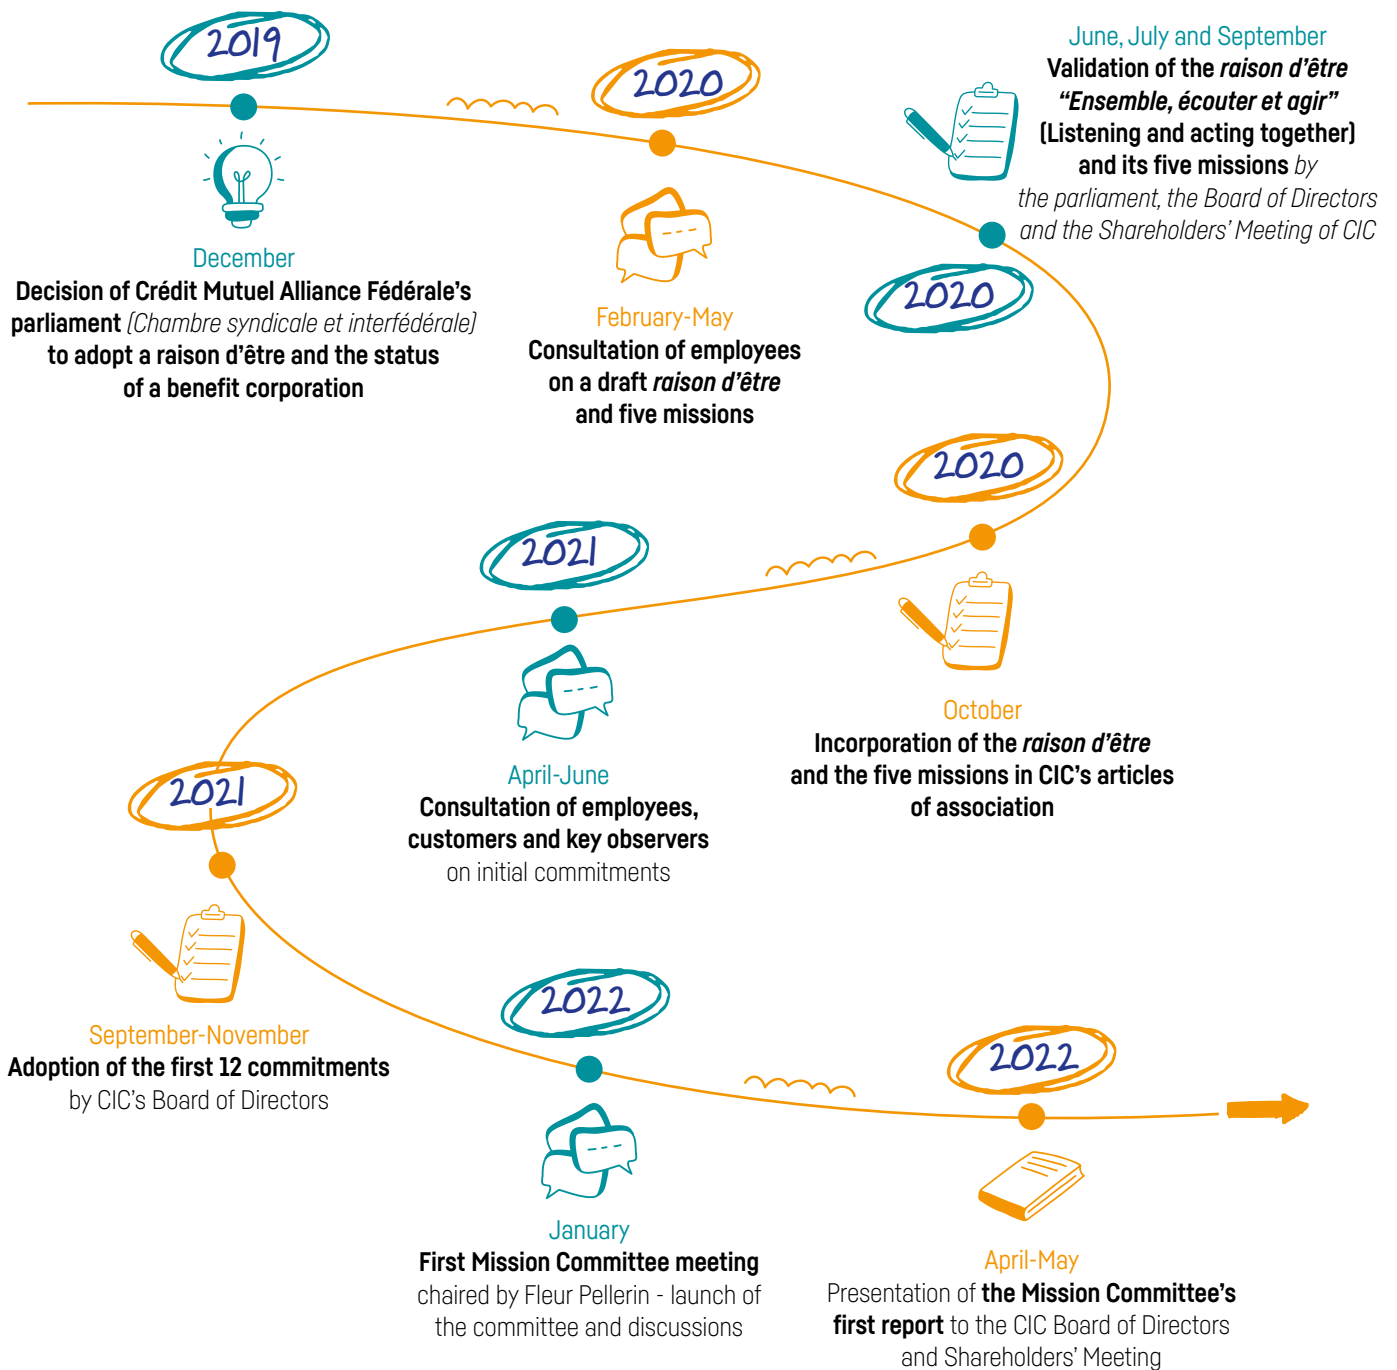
2019

December
Decision of Crédit Mutuel Alliance Fédérale's parliament (Chambre syndicale et interfédérale) to adopt a raison d'être and the status of a benefit corporation

2020

February-May
Consultation of employees on a draft raison d'être and five missions

June, July and September
Validation of the raison d'être "Ensemble, écouter et agir" (Listening and acting together) and its five missions by the parliament, the Board of Directors and the Shareholders' Meeting of CIC

2020

2020

October
Incorporation of the raison d'être and the five missions in CIC's articles of association

2021

April-June
Consultation of employees, customers and key observers on initial commitments

2021

September-November
Adoption of the first 12 commitments by CIC's Board of Directors

2022

January
First Mission Committee meeting chaired by Fleur Pellerin - launch of the committee and discussions

2022

April-May
Presentation of the Mission Committee's first report to the CIC Board of Directors and Shareholders' Meeting